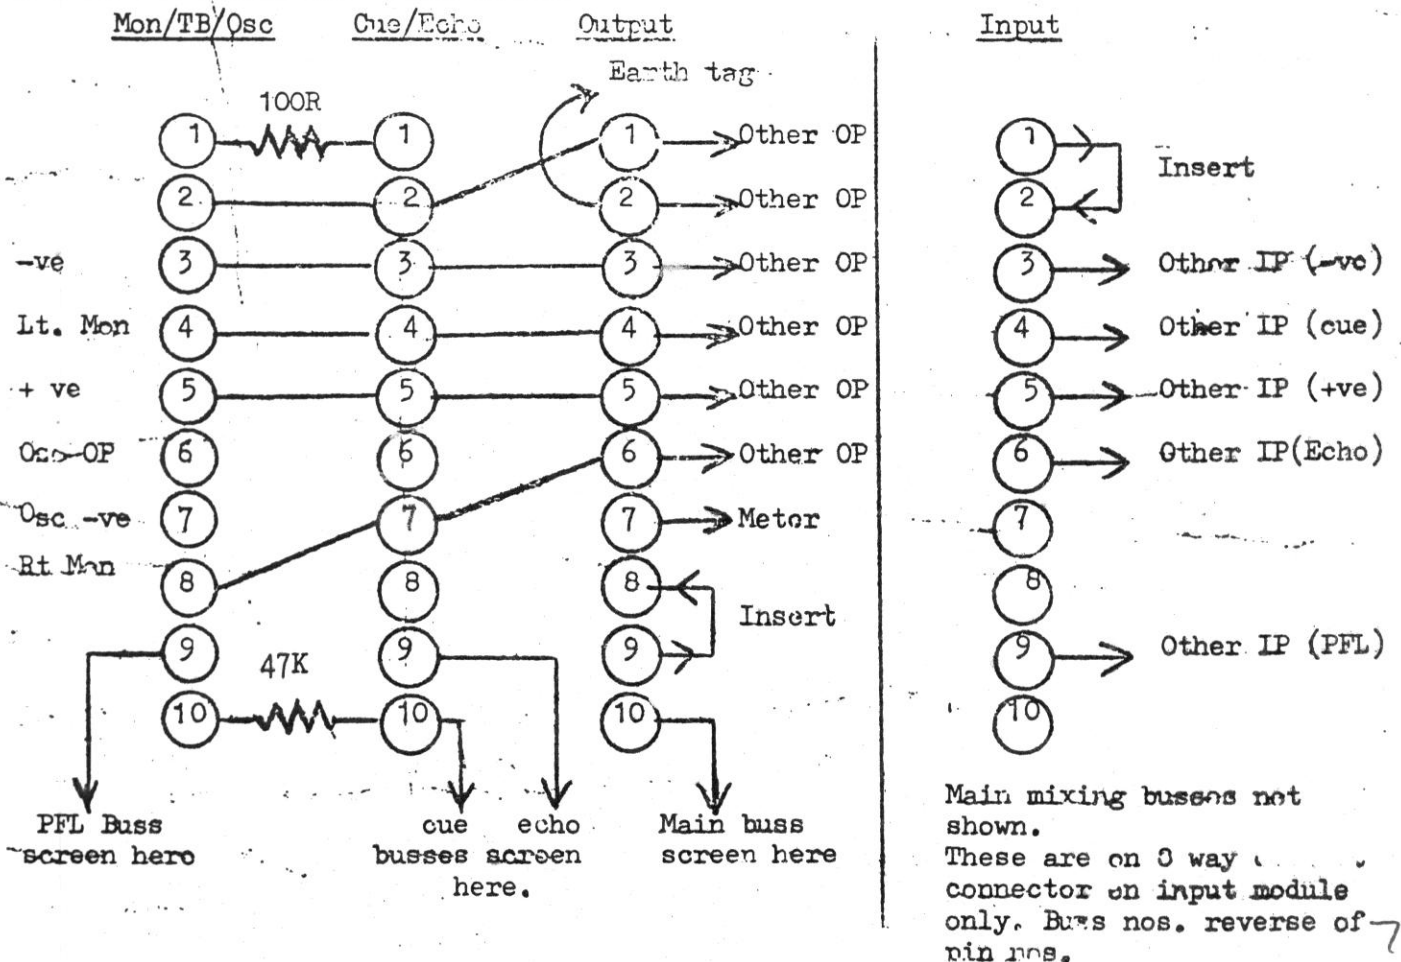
Mon/TB/Osc

Cue/Echo

Output

Input

Earth tag

100R

1 1 1 Other OP

2 2 2 Other OP

-ve 3 3 3 Other OP

Lt. Mon 4 4 4 Other OP

+ ve 5 5 5 Other OP

Osc-OP 6 6 6 Other OP

Osc -ve 7 7 7 Metor

Rt Mon 8 8 8

9 9 9 Insert

47K

10 10 10

PFL Buss screen here

cue echo busses screen here.

Main buss screen here

1 Insert

2

3 Othor IP (-ve)

4 Other IP (cue)

5 Other IP (+ve)

6 Other IP(Echo)

7

8

9 Other IP (PFL)

10

Main mixing busses not shown.
These are on 0 way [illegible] connector on input module only. Buss nos. reverse of pin nos.

7